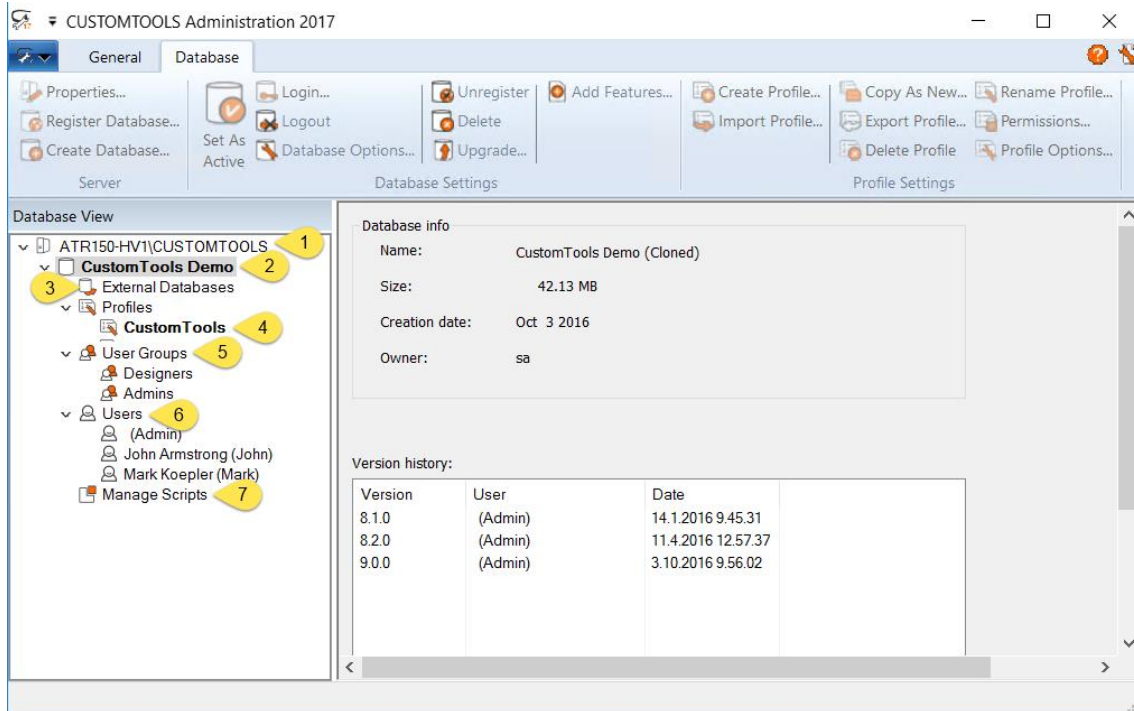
CUSTOMTOOLS Administration 2017

General Database

Properties...
Register Database...
Create Database...
Server

Set As Active
Login...
Logout
Database Options...
Unregister
Delete
Upgrade...
Add Features...
Database Settings

Create Profile...
Import Profile...
Copy As New...
Export Profile...
Delete Profile
Rename Profile...
Permissions...
Profile Options...
Profile Settings

Database View

ATR150-HV1\CUSTOMTOOLS 1
CustomTools Demo 2
3 External Databases
Profiles
CustomTools 4
User Groups 5
Designers
Admins
Users 6
(Admin)
John Armstrong (John)
Mark Koepler (Mark)
Manage Scripts 7

Database info
Name: CustomTools Demo (Cloned)
Size: 42.13 MB
Creation date: Oct 3 2016
Owner: sa

Version history:

| Version | User | Date |
|---|---|---|
| 8.1.0 | (Admin) | 14.1.2016 9.45.31 |
| 8.2.0 | (Admin) | 11.4.2016 12.57.37 |
| 9.0.0 | (Admin) | 3.10.2016 9.56.02 |